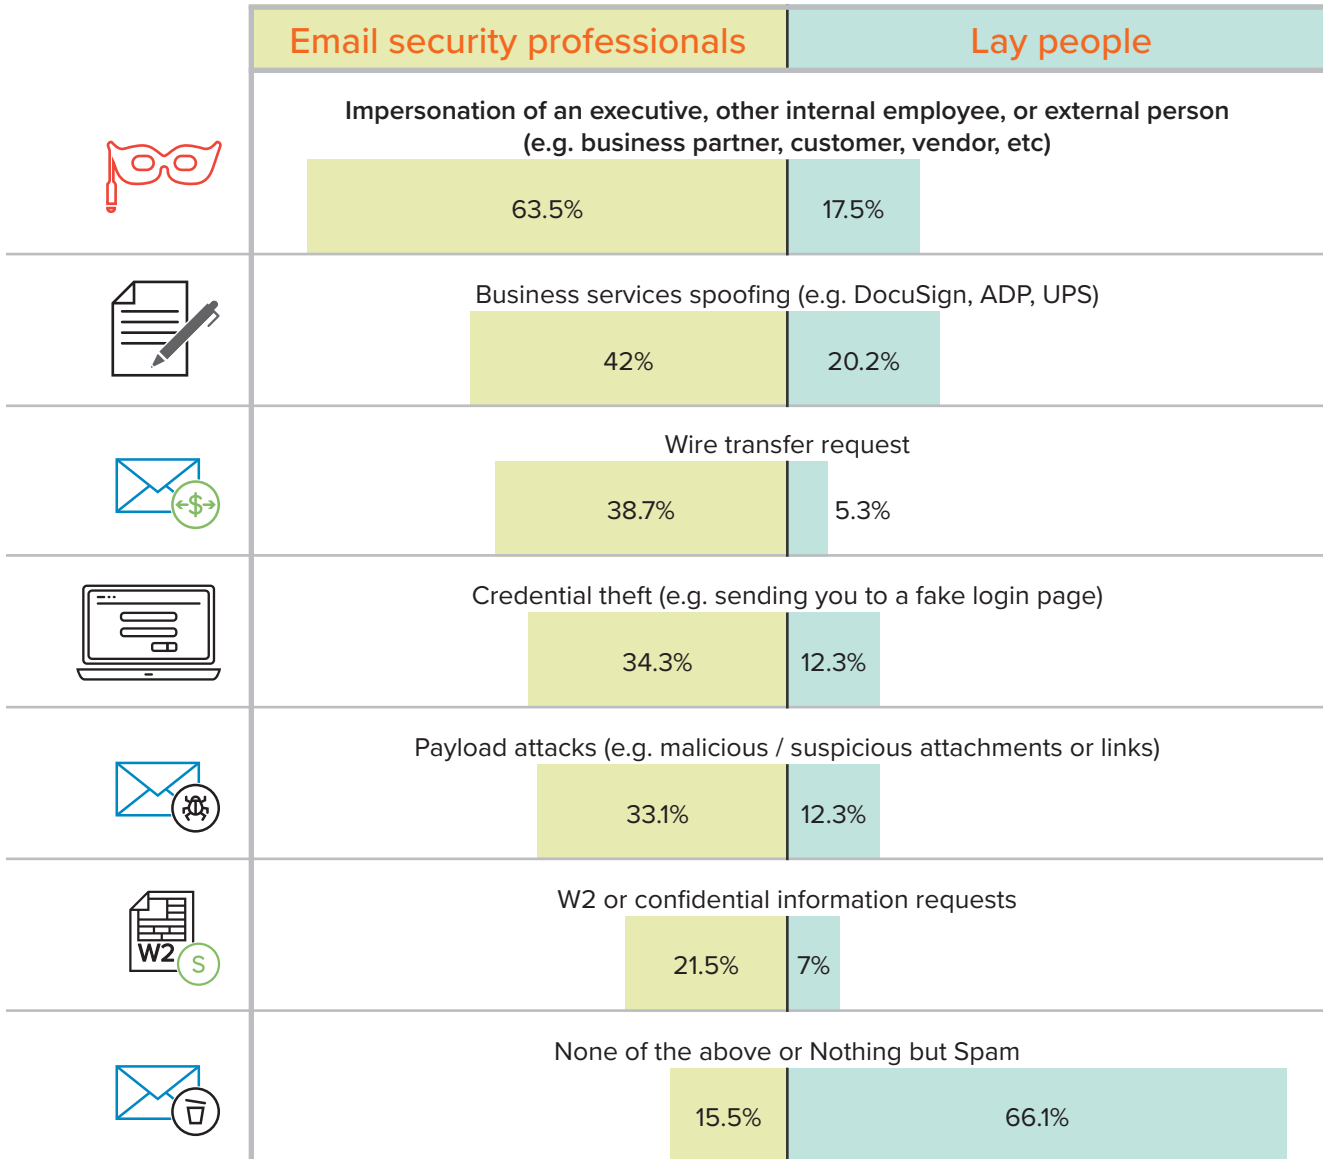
Email security professionals | Lay people

Impersonation of an executive, other internal employee, or external person (e.g. business partner, customer, vendor, etc)

63.5% | 17.5%

Business services spoofing (e.g. DocuSign, ADP, UPS)

42% | 20.2%

Wire transfer request

$

38.7% | 5.3%

Credential theft (e.g. sending you to a fake login page)

34.3% | 12.3%

Payload attacks (e.g. malicious / suspicious attachments or links)

33.1% | 12.3%

W2 or confidential information requests

W2

S

21.5% | 7%

None of the above or Nothing but Spam

15.5% | 66.1%